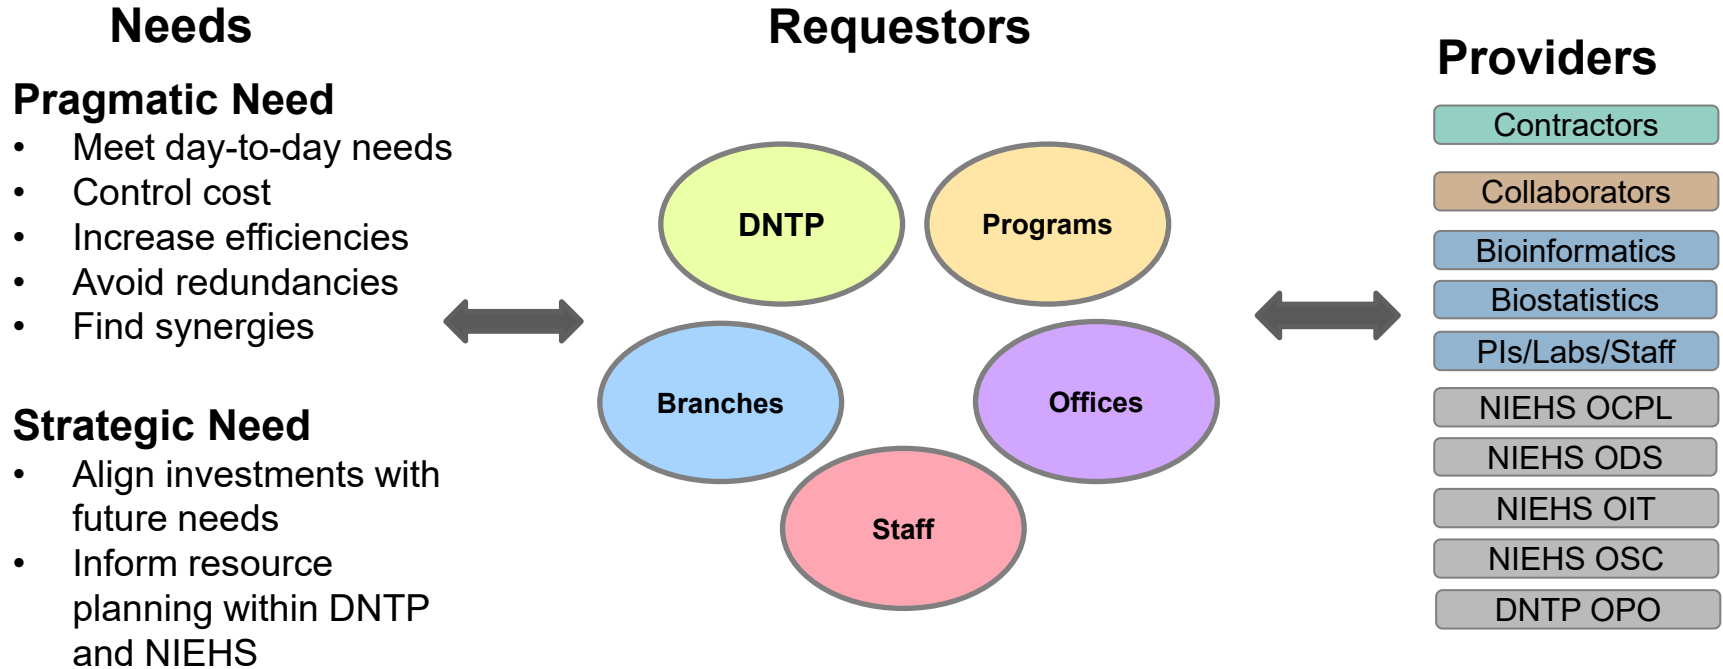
Needs

Pragmatic Need
- Meet day-to-day needs
- Control cost
- Increase efficiencies
- Avoid redundancies
- Find synergies

Strategic Need
- Align investments with future needs
- Inform resource planning within DNTP and NIEHS

Requestors

DNTP

Programs

Branches

Offices

Staff

Providers

Contractors

Collaborators

Bioinformatics

Biostatistics

PIs/Labs/Staff

NIEHS OCPL

NIEHS ODS

NIEHS OIT

NIEHS OSC

DNTP OPO